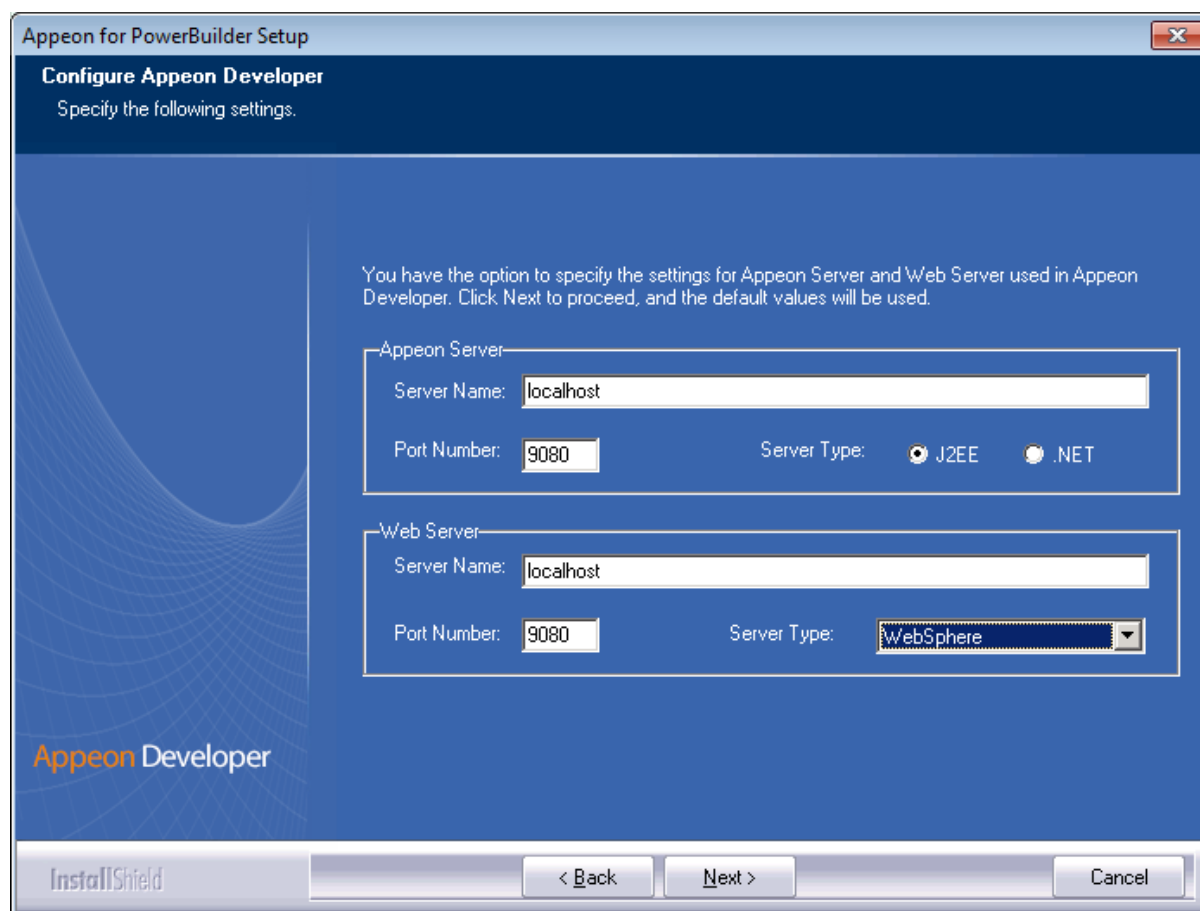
Appeon for PowerBuilder Setup

Configure Appeon Developer
Specify the following settings.

You have the option to specify the settings for Appeon Server and Web Server used in Appeon Developer. Click Next to proceed, and the default values will be used.

Appeon Server
Server Name: localhost
Port Number: 9080
Server Type: J2EE .NET

Web Server
Server Name: localhost
Port Number: 9080
Server Type: WebSphere

Appeon Developer

InstallShield
< Back
Next >
Cancel